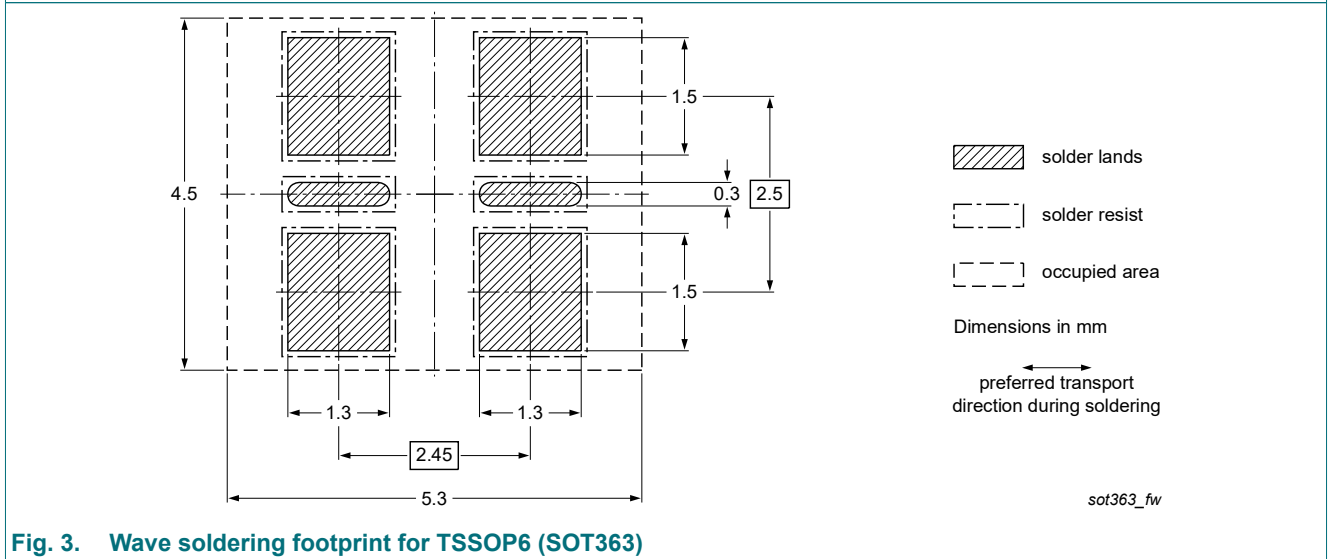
4.5

1.5

0.3

2.5

1.5

1.3

1.3

2.45

5.3

solder lands

solder resist

occupied area

Dimensions in mm

preferred transport direction during soldering

sot363_fw

Fig. 3. Wave soldering footprint for TSSOP6 (SOT363)